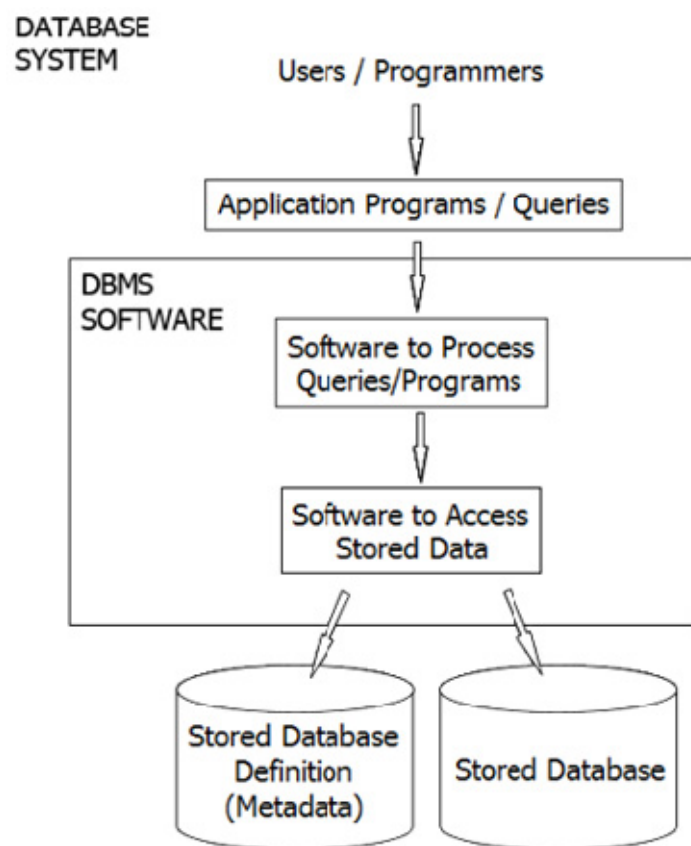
DATABASE SYSTEM

Users / Programmers

Application Programs / Queries

DBMS SOFTWARE

Software to Process Queries/Programs

Software to Access Stored Data

Stored Database Definition (Metadata)

Stored Database